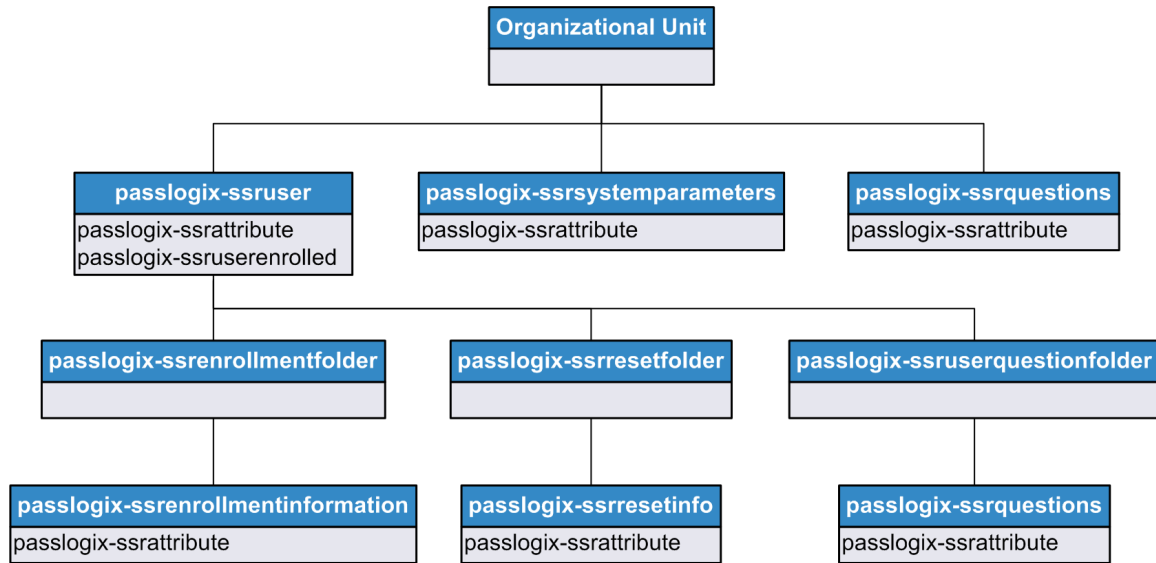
Organizational Unit

passlogix-ssruser
passlogix-ssrattribute
passlogix-ssruserenrolled

passlogix-ssrsystemparameters
passlogix-ssrattribute

passlogix-ssrquestions
passlogix-ssrattribute

passlogix-ssrenrollmentfolder

passlogix-ssrresetfolder

passlogix-ssruserquestionfolder

passlogix-ssrenrollmentinformation
passlogix-ssrattribute

passlogix-ssrresetinfo
passlogix-ssrattribute

passlogix-ssrquestions
passlogix-ssrattribute